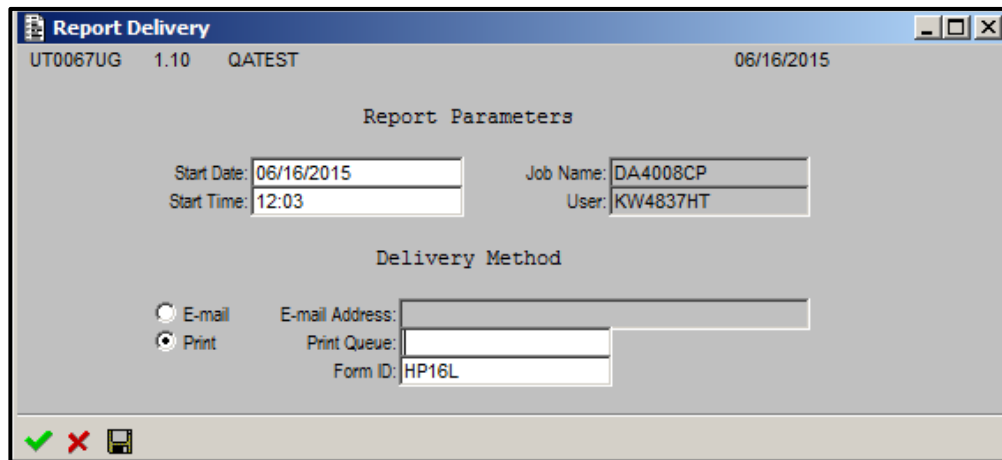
Report Delivery

UT0067UG 1.10 QATEST 06/16/2015

Report Parameters

Start Date: 06/16/2015
Start Time: 12:03

Job Name: DA4008CP
User: KW4837HT

Delivery Method

E-mail
Print

E-mail Address:
Print Queue:
Form ID: HP16L